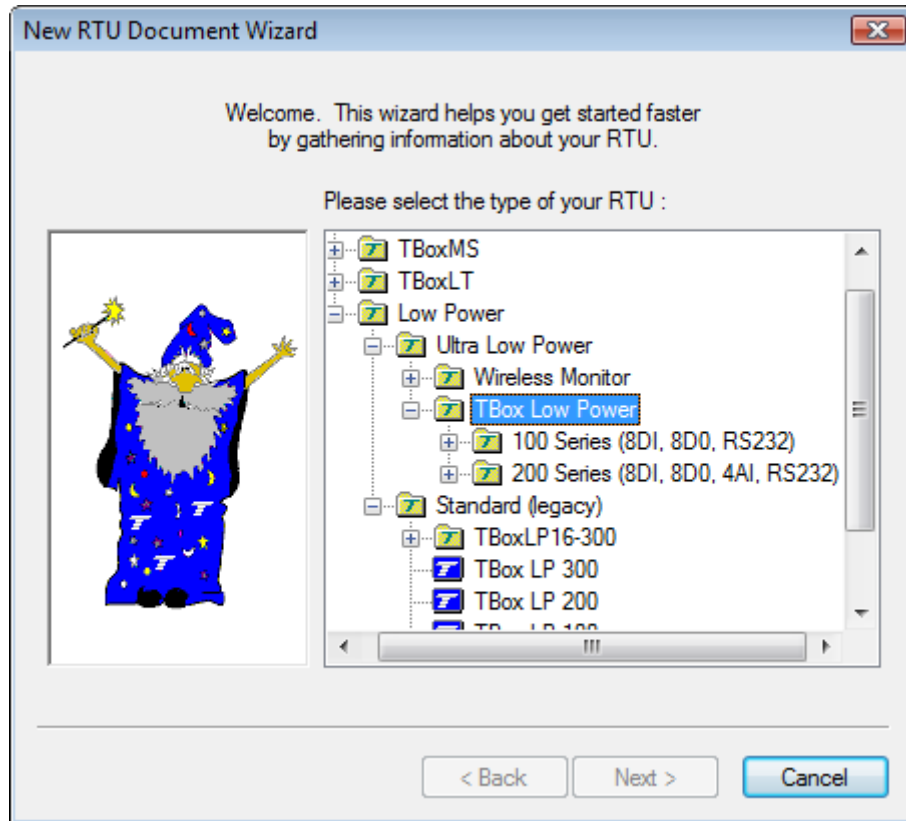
New RTU Document Wizard

Welcome. This wizard helps you get started faster by gathering information about your RTU.

Please select the type of your RTU :

TBoxMS
TBoxLT
Low Power
Ultra Low Power
Wireless Monitor
TBox Low Power
100 Series (8DI, 8D0, RS232)
200 Series (8DI, 8D0, 4AI, RS232)
Standard (legacy)
TBoxLP16-300
TBox LP 300
TBox LP 200
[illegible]

< Back
Next >
Cancel